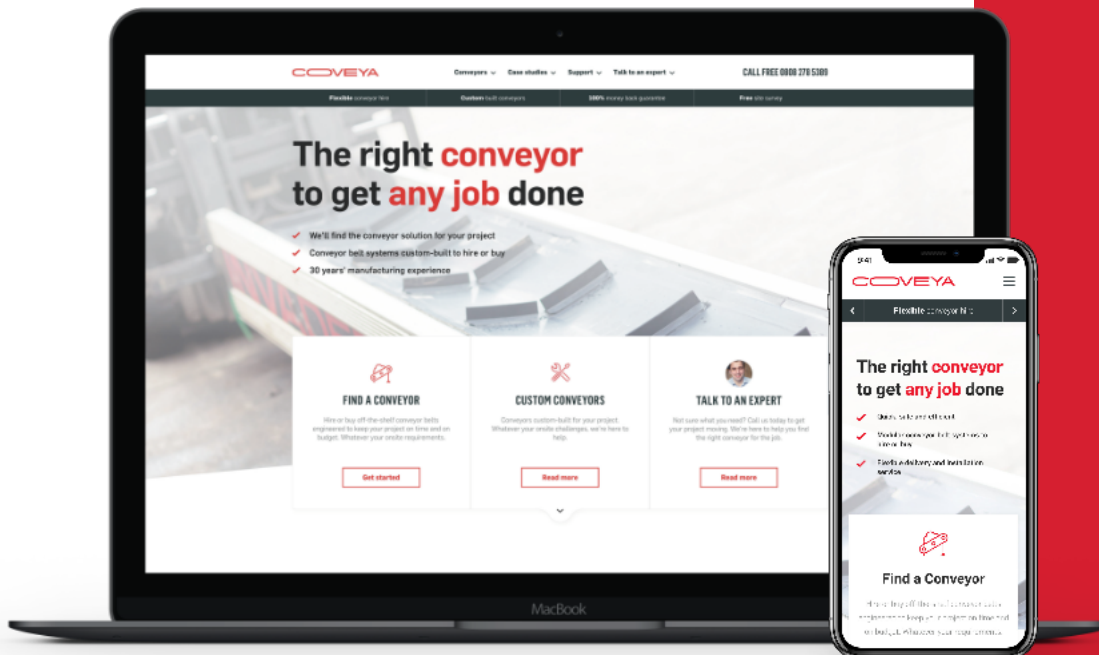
COVEYA

Conveyors Case studies Support Talk to an expert

CALL FREE 0808 278 5309

Flexible conveyor hire
Custom built conveyors
100% money back guarantee
Free site survey

The right conveyor to get any job done

We'll find the conveyor solution for your project
Conveyor belt systems custom-built to hire or buy
30 years' manufacturing experience

FIND A CONVEYOR

Hire or buy off-the-shelf conveyor belts engineered to keep your project on time and on budget. Whatever your onsite requirements.

Get started

CUSTOM CONVEYORS

Conveyors custom-built for your project. Whatever your onsite challenges, we're here to help.

Read more

TALK TO AN EXPERT

Not sure what you need? Call us today to get your project moving. We're here to help you find the right conveyor for the job.

Read more

MacBook

9:41

COVEYA

Flexible conveyor hire

The right conveyor to get any job done

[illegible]
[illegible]
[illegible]

Find a Conveyor

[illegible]